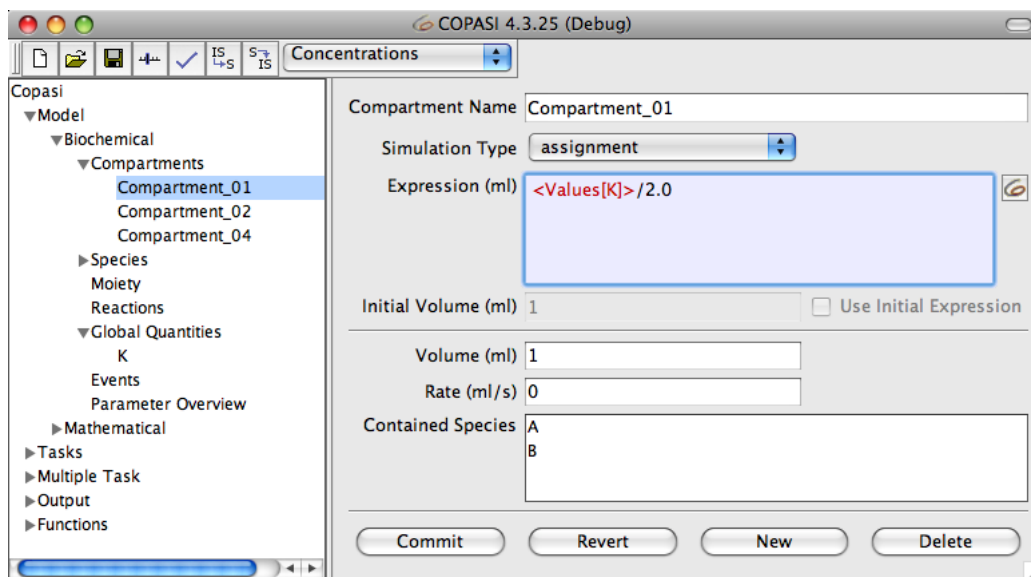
COPASI 4.3.25 (Debug)

IS S
S IS
Concentrations

Copasi
▼Model
▼Biochemical
▼Compartments
Compartment_01
Compartment_02
Compartment_04
▶Species
Moiety
Reactions
▼Global Quantities
K
Events
Parameter Overview
▶Mathematical
▶Tasks
▶Multiple Task
▶Output
▶Functions

Compartment Name Compartment_01
Simulation Type assignment
Expression (ml) <Values[K]>/2.0
Initial Volume (ml) 1
Use Initial Expression
Volume (ml) 1
Rate (ml/s) 0
Contained Species A
B

Commit
Revert
New
Delete